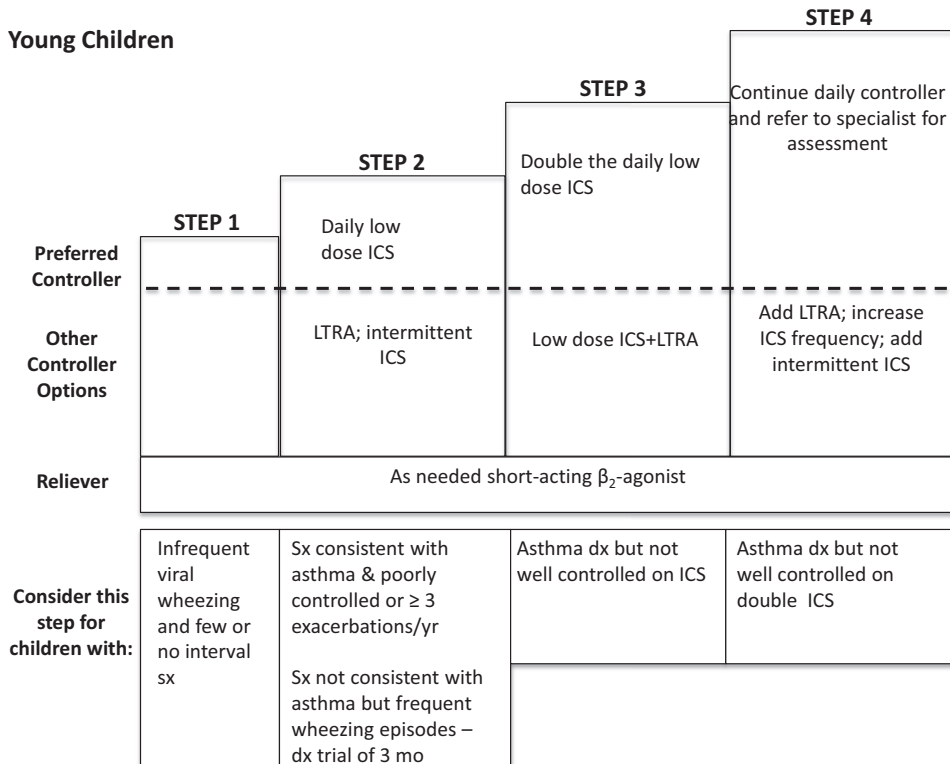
Young Children

STEP 1

STEP 2

STEP 3

STEP 4

Preferred Controller

Other Controller Options

Reliever

Daily low dose ICS

Double the daily low dose ICS

Continue daily controller and refer to specialist for assessment

LTRA; intermittent ICS

Low dose ICS+LTRA

Add LTRA; increase ICS frequency; add intermittent ICS

As needed short-acting $\beta_2$-agonist

Consider this step for children with:

Infrequent viral wheezing and few or no interval sx

Sx consistent with asthma & poorly controlled or ≥ 3 exacerbations/yr

Sx not consistent with asthma but frequent wheezing episodes – dx trial of 3 mo

Asthma dx but not well controlled on ICS

Asthma dx but not well controlled on double ICS